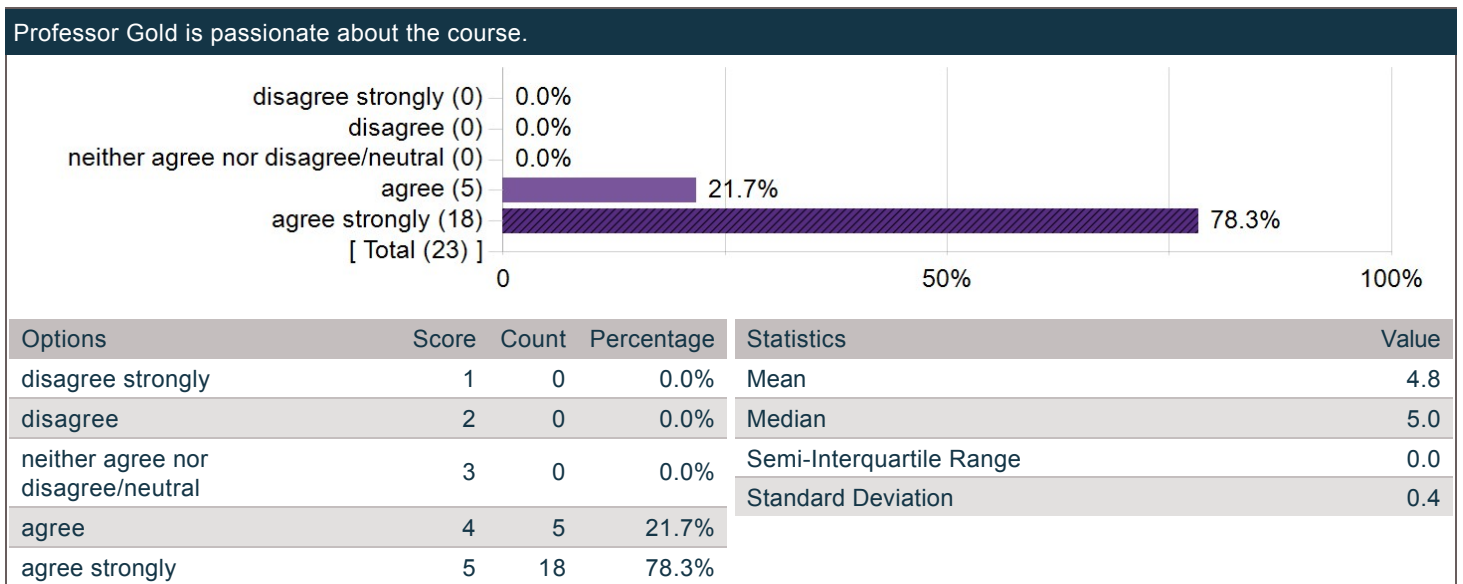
Professor Gold is passionate about the course.

disagree strongly (0) 0.0%
disagree (0) 0.0%
neither agree nor disagree/neutral (0) 0.0%
agree (5) 21.7%
agree strongly (18) 78.3%
[ Total (23) ]

0 50% 100%

| Options | Score | Count | Percentage |
|---|---|---|---|
| disagree strongly | 1 | 0 | 0.0% |
| disagree | 2 | 0 | 0.0% |
| neither agree nor disagree/neutral | 3 | 0 | 0.0% |
| agree | 4 | 5 | 21.7% |
| agree strongly | 5 | 18 | 78.3% |

| Statistics | Value |
|---|---|
| Mean | 4.8 |
| Median | 5.0 |
| Semi-Interquartile Range | 0.0 |
| Standard Deviation | 0.4 |